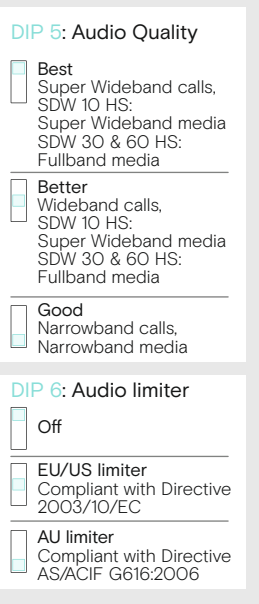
DIP 5: Audio Quality

Best
Super Wideband calls, SDW 10 HS: Super Wideband media SDW 30 & 60 HS: Fullband media

Better
Wideband calls, SDW 10 HS: Super Wideband media SDW 30 & 60 HS: Fullband media

Good
Narrowband calls, Narrowband media

DIP 6: Audio limiter

Off

EU/US limiter
Compliant with Directive 2003/10/EC

AU limiter
Compliant with Directive AS/ACIF G616:2006